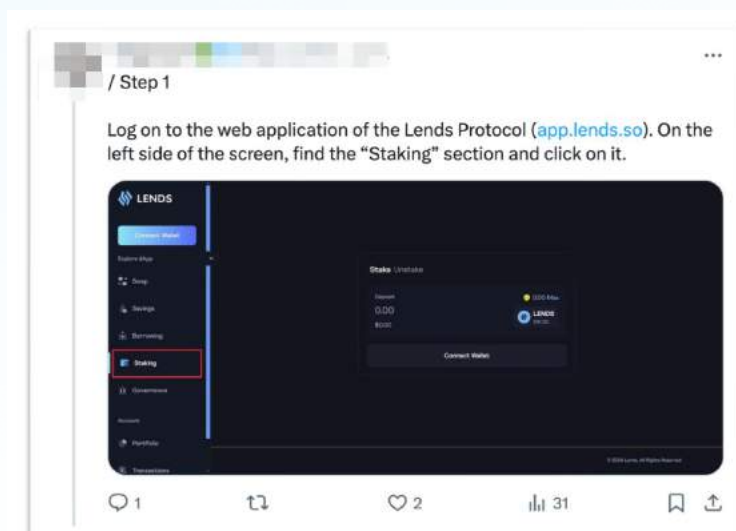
/ Step 1

Log on to the web application of the Lends Protocol (app.lends.so). On the left side of the screen, find the "Staking" section and click on it.

LENDS

Connect Wallet

Explore dApp

Swap

Savings

Borrowing

Staking

Governance

Account

Portfolio

Transactions

Stake Unstake

Deposit

0.00

$0.00

LENDS

Connect Wallet

1

2

31